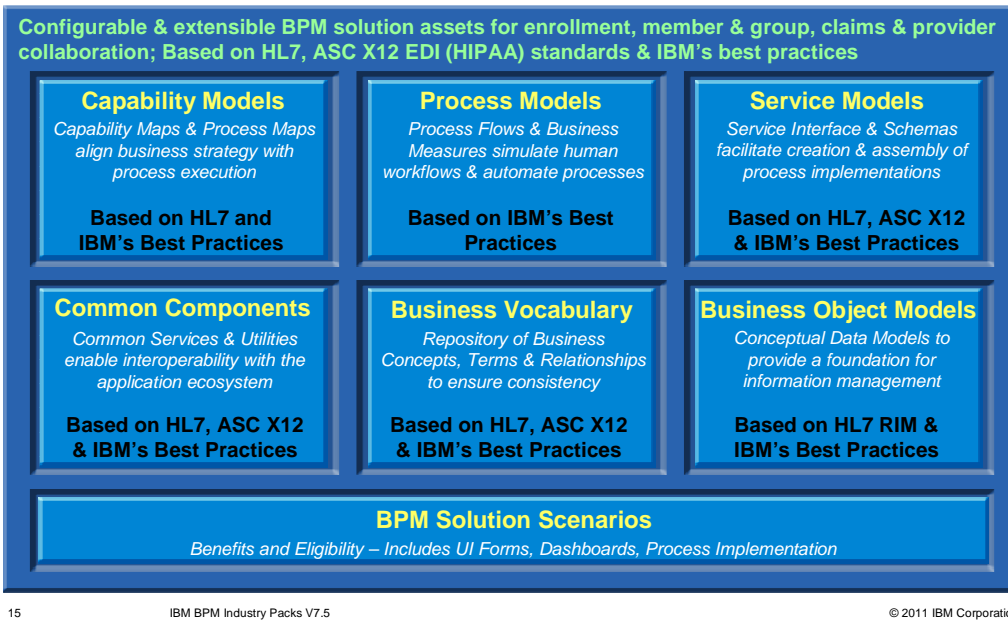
Configurable & extensible BPM solution assets for enrollment, member & group, claims & provider collaboration; Based on HL7, ASC X12 EDI (HIPAA) standards & IBM's best practices

Capability Models
Capability Maps & Process Maps align business strategy with process execution

Based on HL7 and IBM's Best Practices

Process Models
Process Flows & Business Measures simulate human workflows & automate processes

Based on IBM's Best Practices

Service Models
Service Interface & Schemas facilitate creation & assembly of process implementations

Based on HL7, ASC X12 & IBM's Best Practices

Common Components
Common Services & Utilities enable interoperability with the application ecosystem

Based on HL7, ASC X12 & IBM's Best Practices

Business Vocabulary
Repository of Business Concepts, Terms & Relationships to ensure consistency

Based on HL7, ASC X12 & IBM's Best Practices

Business Object Models
Conceptual Data Models to provide a foundation for information management

Based on HL7 RIM & IBM's Best Practices

BPM Solution Scenarios
Benefits and Eligibility – Includes UI Forms, Dashboards, Process Implementation

15 IBM BPM Industry Packs V7.5 © 2011 IBM Corporatio